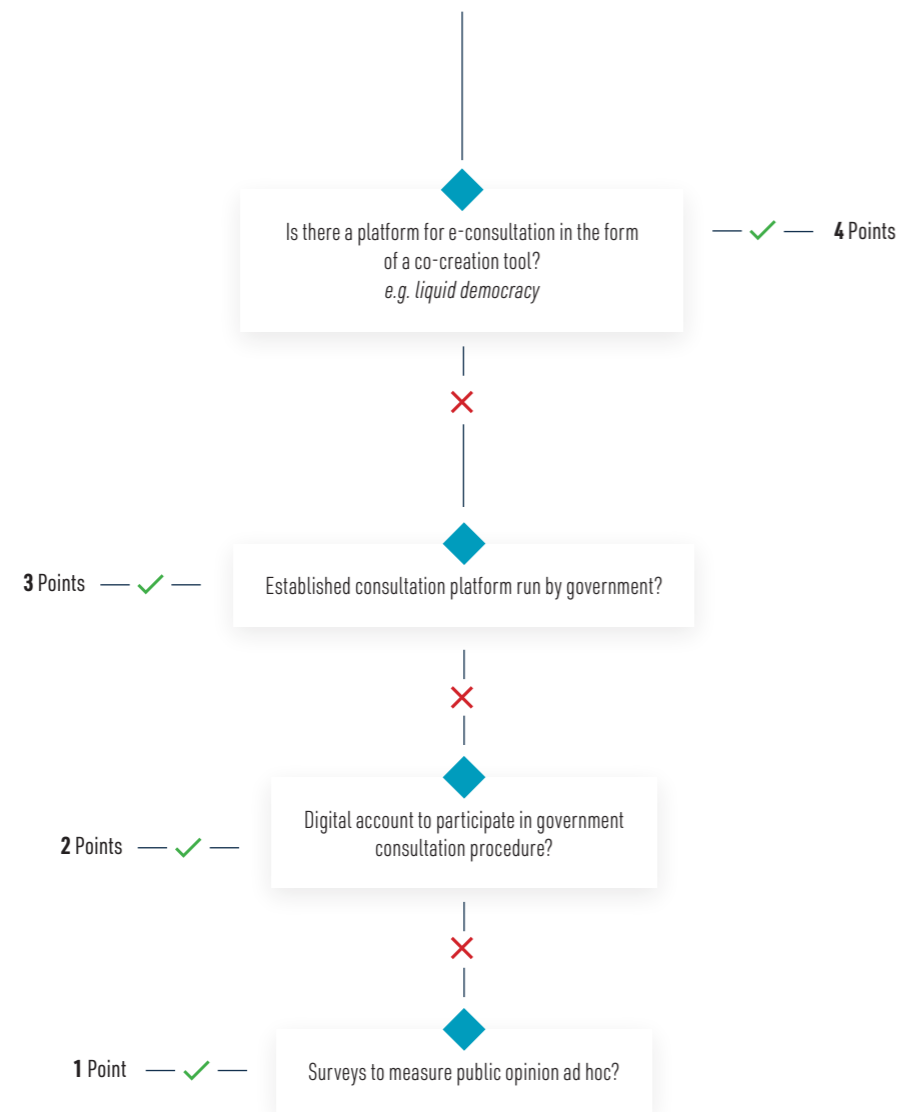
Is there a platform for e-consultation in the form of a co-creation tool?
e.g. liquid democracy

4 Points

Established consultation platform run by government?

3 Points

Digital account to participate in government consultation procedure?

2 Points

Surveys to measure public opinion ad hoc?

1 Point